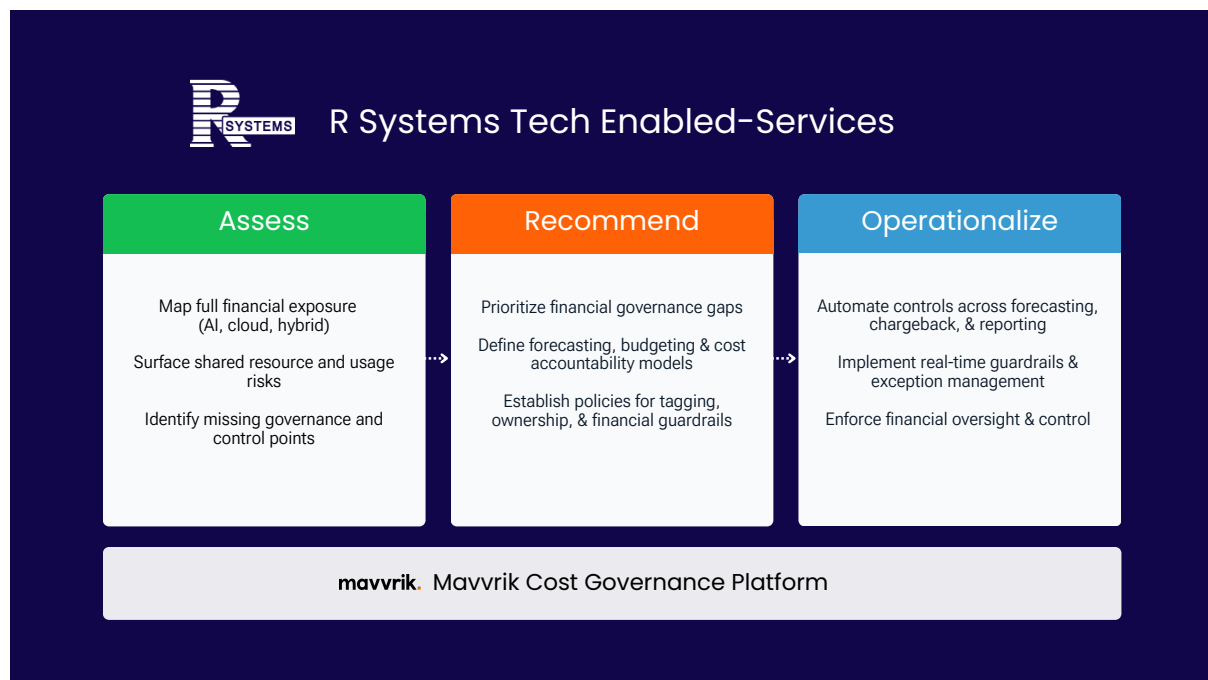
R SYSTEMS

R Systems Tech Enabled-Services

Assess

Map full financial exposure (AI, cloud, hybrid)

Surface shared resource and usage risks

Identify missing governance and control points

Recommend

Prioritize financial governance gaps

Define forecasting, budgeting & cost accountability models

Establish policies for tagging, ownership, & financial guardrails

Operationalize

Automate controls across forecasting, chargeback, & reporting

Implement real-time guardrails & exception management

Enforce financial oversight & control

mavvrik. Mavvrik Cost Governance Platform